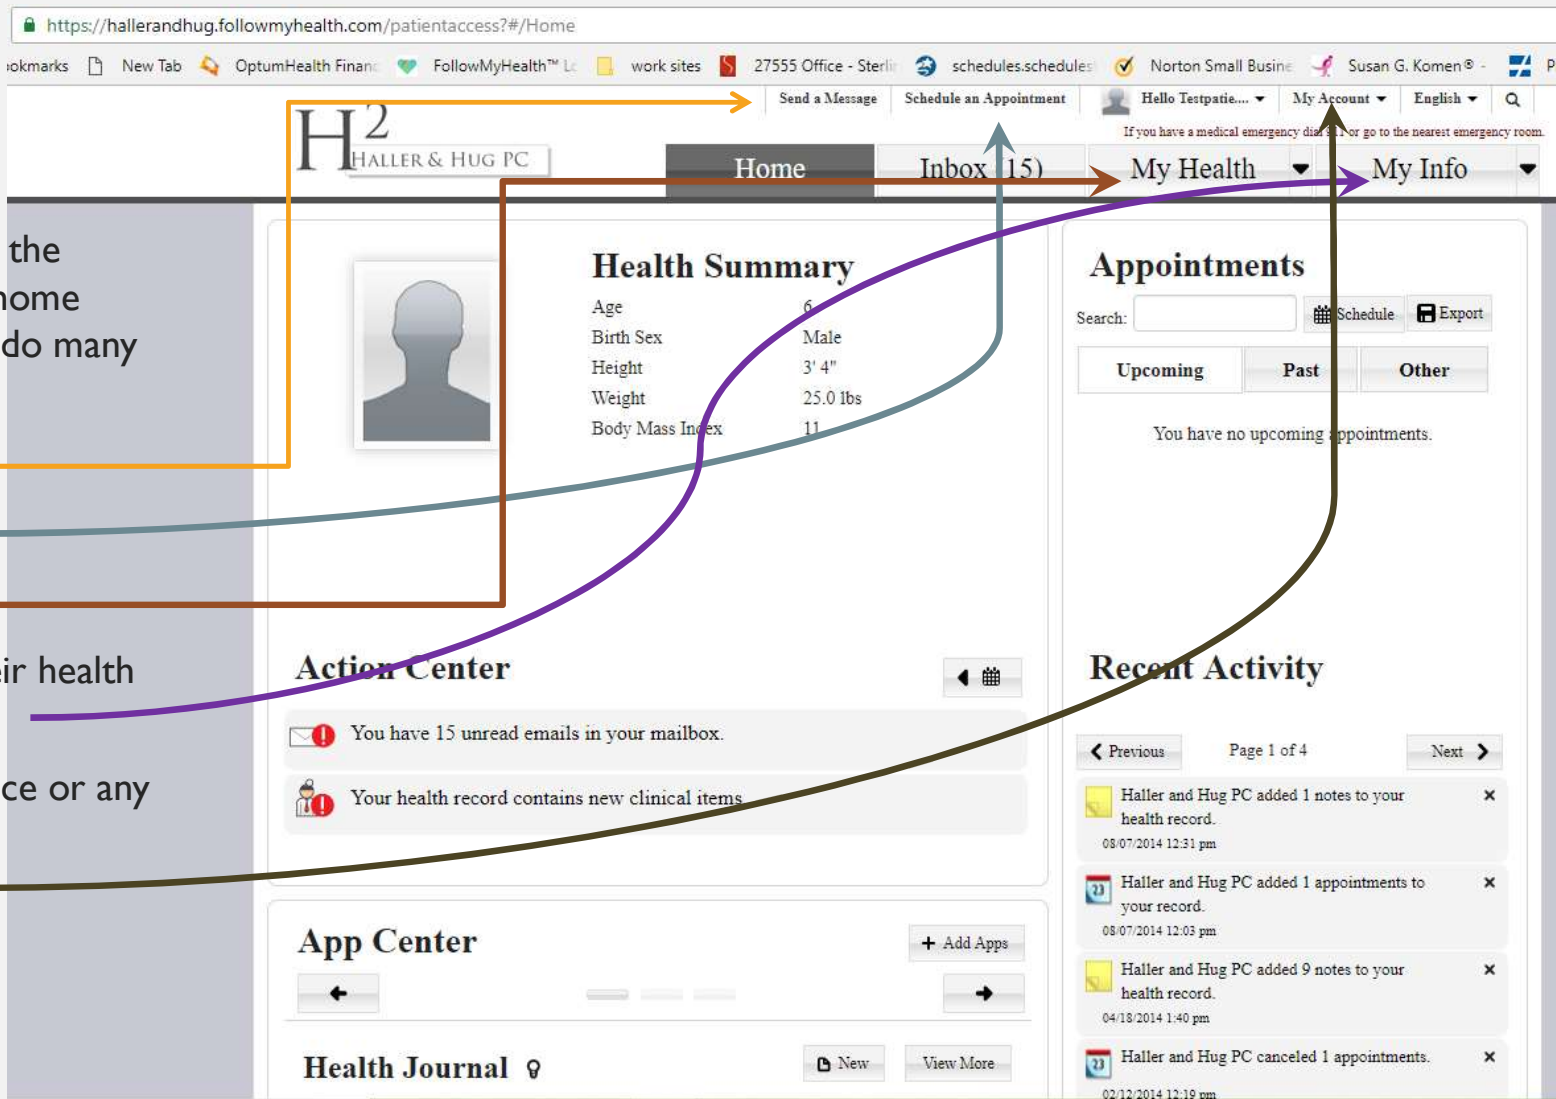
https://hallerandhug.followmyhealth.com/patientaccess?#/Home

okmarks New Tab OptumHealth Financ FollowMyHealth™ L work sites 27555 Office - Sterli schedules.schedules Norton Small Busine Susan G. Komen® - P

Send a Message Schedule an Appointment Hello Testpatie... My Account English

If you have a medical emergency dia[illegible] or go to the nearest emergency room.

H2 HALLER & HUG PC

Home Inbox (15) My Health My Info

the
home
do many

ir health

ce or any

Health Summary

| Age | 6 |
|---|---|
| Birth Sex | Male |
| Height | 3' 4" |
| Weight | 25.0 lbs |
| Body Mass Index | 11 |

Appointments

Search: Schedule Export

Upcoming Past Other

You have no upcoming appointments.

Action Center

You have 15 unread emails in your mailbox.

Your health record contains new clinical items.

Recent Activity

Previous Page 1 of 4 Next

Haller and Hug PC added 1 notes to your health record.
08/07/2014 12:31 pm

Haller and Hug PC added 1 appointments to your record.
08/07/2014 12:03 pm

Haller and Hug PC added 9 notes to your health record.
04/18/2014 1:40 pm

Haller and Hug PC canceled 1 appointments.
02/12/2014 12:19 pm

App Center

Add Apps

Health Journal

New View More